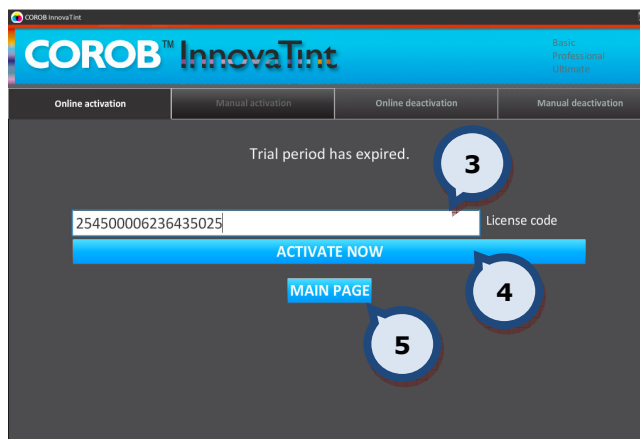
COROB InnovaTint

COROB™ InnovaTint

Basic
Professional
Ultimate

Online activation
Manual activation
Online deactivation
Manual deactivation

Trial period has expired.

3

254500006236435025
License code

ACTIVATE NOW

4

MAIN PAGE

5